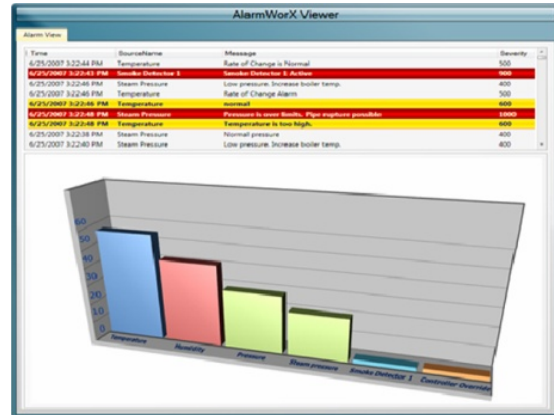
AlarmWorX Viewer

Alarm View

| Time | SourceName | Message | Severity |
|---|---|---|---|
| 6/25/2007 3:22:44 PM | Temperature | Rate of Change is Normal | 500 |
| 6/25/2007 3:22:43 PM | Smoke Detector 1 | Smoke Detector 1: Active | 900 |
| 6/25/2007 3:22:46 PM | Steam Pressure | Low pressure. Increase boiler temp. | 400 |
| 6/25/2007 3:22:46 PM | Temperature | Rate of Change Alarm | 500 |
| 6/25/2007 3:22:46 PM | Temperature | normal | 600 |
| 6/25/2007 3:22:48 PM | Steam Pressure | Pressure is over limits. Pipe rupture possible | 1000 |
| 6/25/2007 3:22:48 PM | Temperature | Temperature is too high. | 600 |
| 6/25/2007 3:22:38 PM | Steam Pressure | Normal pressure | 400 |
| 6/25/2007 3:22:40 PM | Steam Pressure | Low pressure. Increase boiler temp. | 400 |

60
50
40
30
20
10
0

Temperature
Humidity
Pressure
Steam pressure
Smoke Detector 1
Controller Override